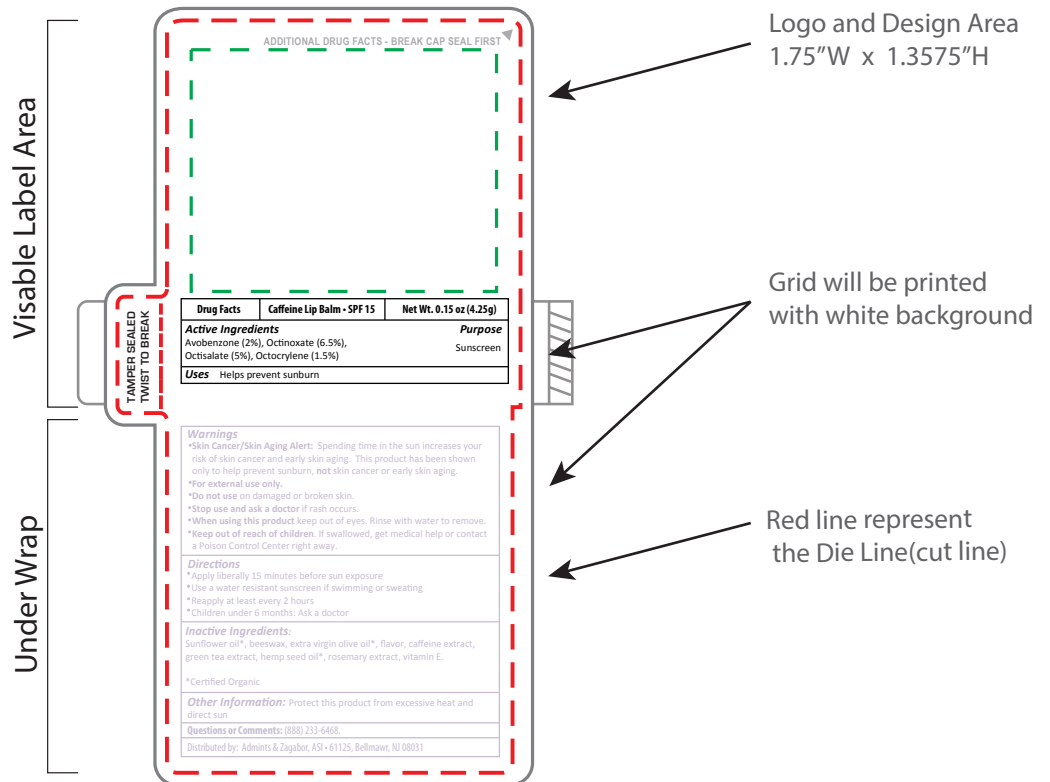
Visable Label Area

Under Wrap

ADDITIONAL DRUG FACTS - BREAK CAP SEAL FIRST

Logo and Design Area
1.75"W x 1.3575"H

Grid will be printed with white background

Red line represent the Die Line(cut line)

TAMPER SEALED
TWIST TO BREAK

| Drug Facts | Caffeine Lip Balm • SPF 15 | Net Wt. 0.15 oz (4.25g) |
|---|---|---|

*Active Ingredients* *Purpose*
Avobenzone (2%), Octinoxate (6.5%), Octisalate (5%), Octocrylene (1.5%) Sunscreen

*Uses* Helps prevent sunburn

*Warnings*
•**Skin Cancer/Skin Aging Alert:** Spending time in the sun increases your risk of skin cancer and early skin aging. This product has been shown only to help prevent sunburn, **not** skin cancer or early skin aging.
•**For external use only.**
•**Do not use** on damaged or broken skin.
•**Stop use and ask a doctor** if rash occurs.
•**When using this product** keep out of eyes. Rinse with water to remove.
•**Keep out of reach of children.** If swallowed, get medical help or contact a Poison Control Center right away.

*Directions*
•Apply liberally 15 minutes before sun exposure
•Use a water resistant sunscreen if swimming or sweating
•Reapply at least every 2 hours
•Children under 6 months: Ask a doctor

*Inactive Ingredients:*
Sunflower oil*, beeswax, extra virgin olive oil*, flavor, caffeine extract, green tea extract, hemp seed oil*, rosemary extract, vitamin E.

*Certified Organic

*Other Information:* Protect this product from excessive heat and direct sun

**Questions or Comments:** (888) 233-6468.

Distributed by: Admints & Zagabor, ASI • 61125, Bellmawr, NJ 08031